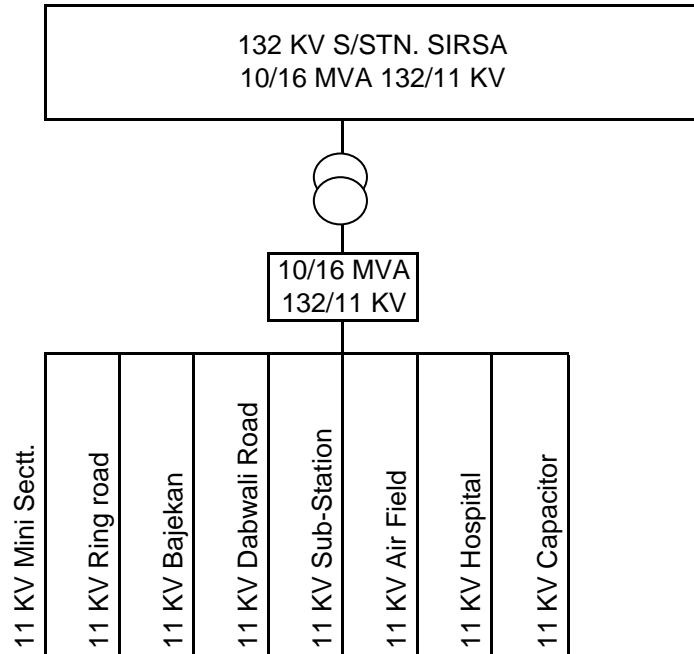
132 KV S/STN. SIRSA
10/16 MVA 132/11 KV

10/16 MVA
132/11 KV

11 KV Mini Sectt.

11 KV Ring road

11 KV Bajekan

11 KV Dabwali Road

11 KV Sub-Station

11 KV Air Field

11 KV Hospital

11 KV Capacitor